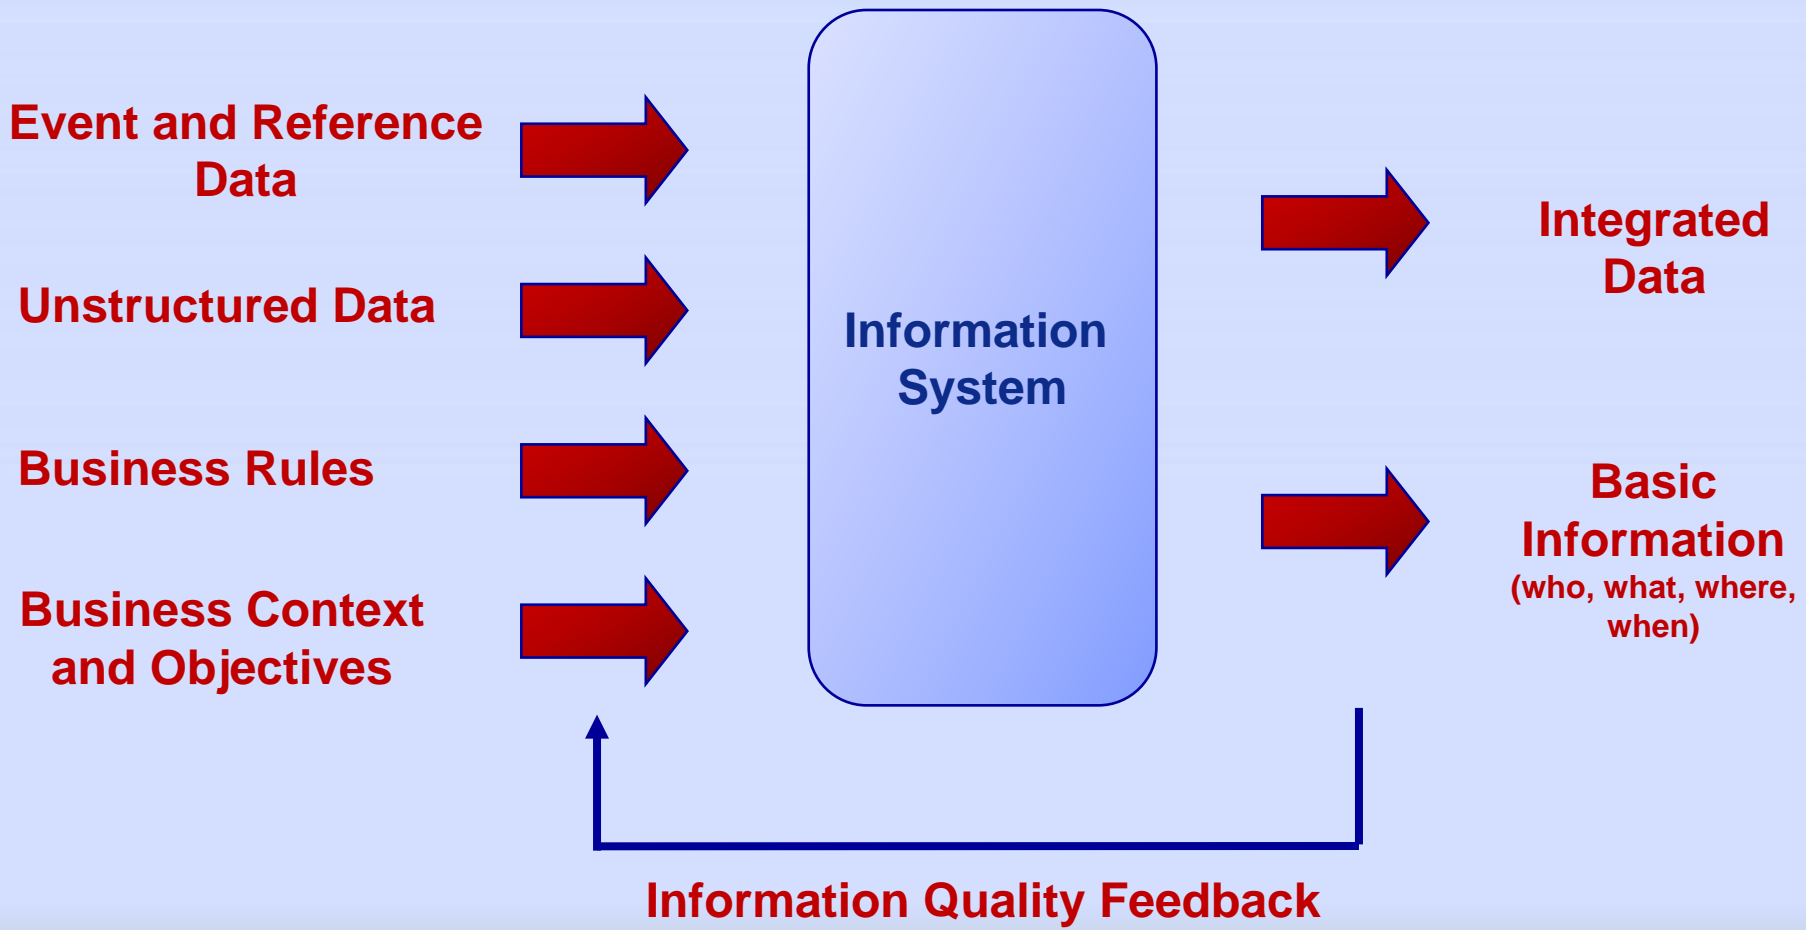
Event and Reference Data

Unstructured Data

Business Rules

Business Context and Objectives

Information System

Integrated Data

Basic Information
(who, what, where, when)

Information Quality Feedback